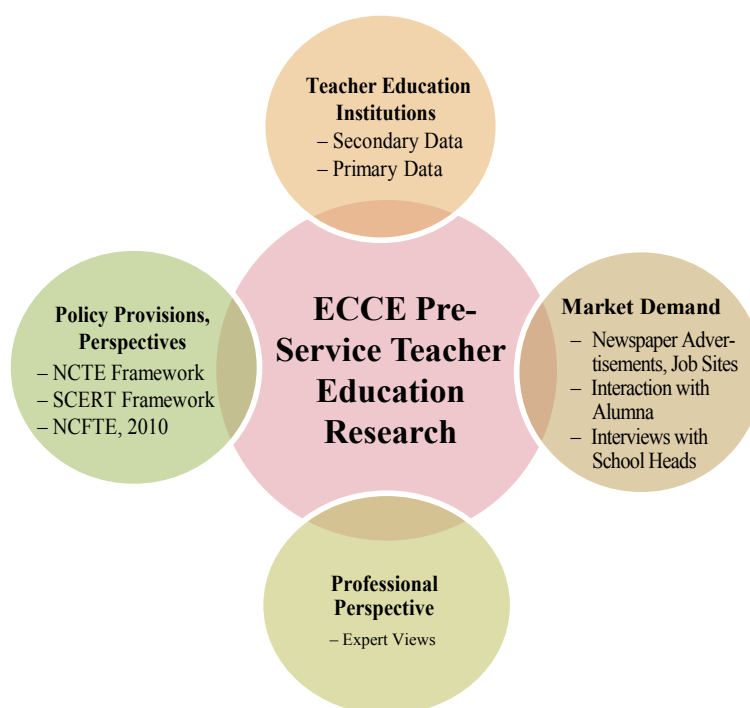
Teacher Education Institutions
– Secondary Data
– Primary Data

Policy Provisions, Perspectives
– NCTE Framework
– SCERT Framework
– NCFTE, 2010

ECCE Pre-Service Teacher Education Research

Market Demand
– Newspaper Advertisements, Job Sites
– Interaction with Alumna
– Interviews with School Heads

Professional Perspective
– Expert Views